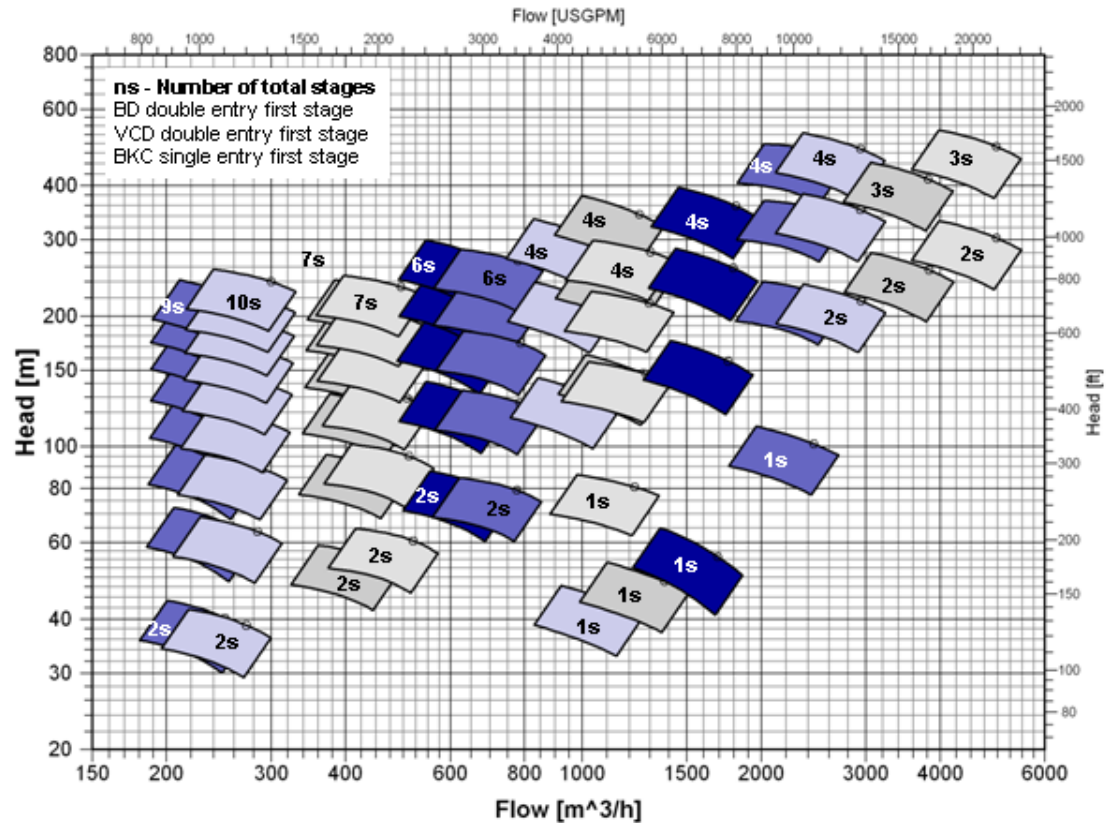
Flow [USGPM]

800 1000 1500 2000 3000 4000 6000 8000 10000 15000 20000

ns - Number of total stages
BD double entry first stage
VCD double entry first stage
BKC single entry first stage

4s 4s 3s 3s 4s 4s 4s 4s 7s 6s 6s 2s 4s 9s 10s 7s 2s 2s

1s 2s 2s 1s 1s 2s 2s 1s 1s 2s 2s

Head [m]

800 600 400 300 200 150 100 80 60 40 30 20

Head [ft]

2000 1500 1000 800 600 400 300 200 150 100 80

150 200 300 400 600 800 1000 1500 2000 3000 4000 6000

Flow [m^3/h]